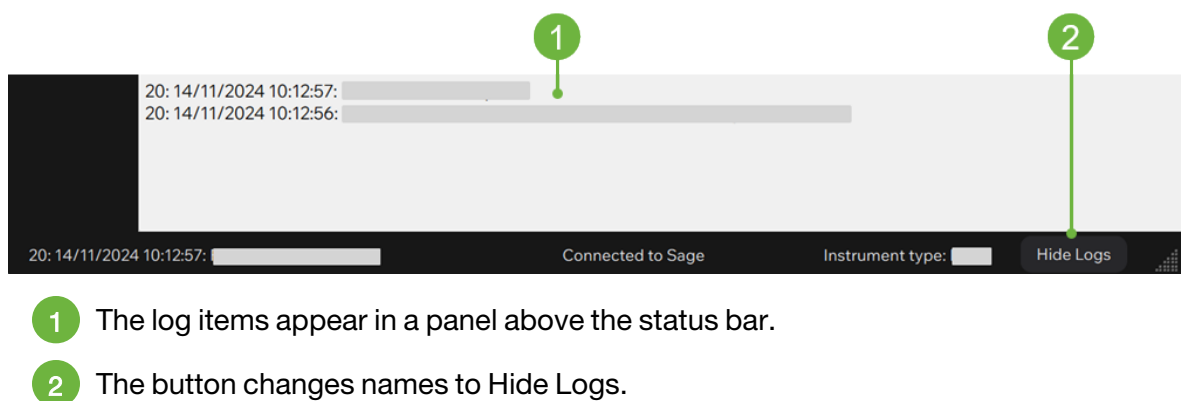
1

2

20: 14/11/2024 10:12:57: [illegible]
20: 14/11/2024 10:12:56: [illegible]

20: 14/11/2024 10:12:57: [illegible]

Connected to Sage

Instrument type: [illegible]

Hide Logs

1 The log items appear in a panel above the status bar.

2 The button changes names to Hide Logs.